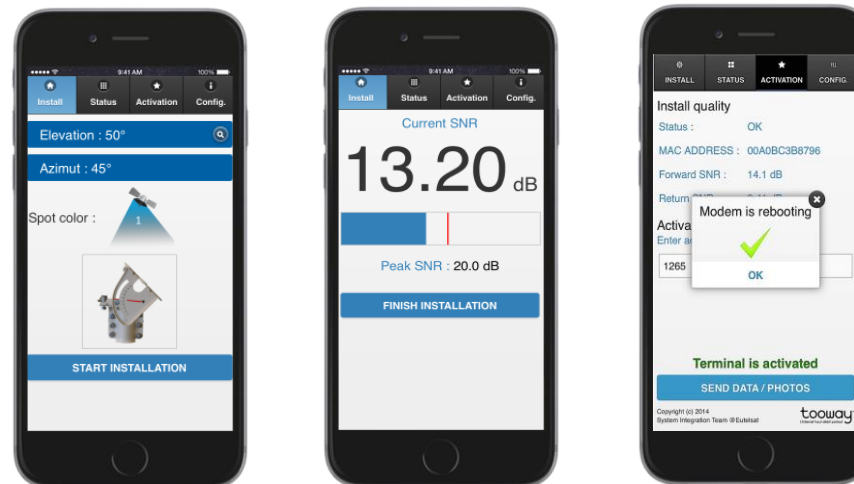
9:41 AM 100%

Install Status Activation Config.

Elevation : 50°

Azimut : 45°

Spot color : 1

START INSTALLATION

9:41 AM 100%

Install Status Activation Config.

Current SNR

13.20 dB

Peak SNR : 20.0 dB

FINISH INSTALLATION

INSTALL STATUS ACTIVATION CONFIG.

Install quality

Status : OK

MAC ADDRESS : 00A0BC3B8796

Forward SNR : 14.1 dB

Return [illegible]

Activa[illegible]

Enter a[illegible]

1265

Modem is rebooting

OK

Terminal is activated

SEND DATA / PHOTOS

Copyright (c) 2014
System Integration Team @Eutelsat

tooway